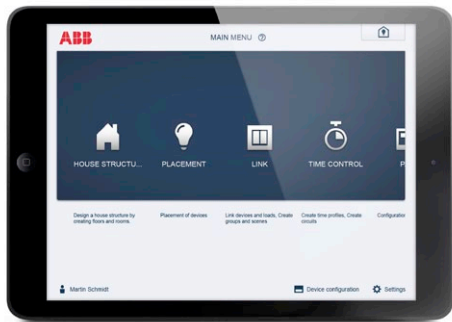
ABB

MAIN MENU ⓘ

HOUSE STRUCTU...

PLACEMENT

LINK

TIME CONTROL

P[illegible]

Design a house structure by creating floors and rooms.

Placement of devices

Link devices and loads. Create groups and scenes

Create time profiles. Create circuits

Configuratio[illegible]

Martin Schmidt

Device configuration

Settings